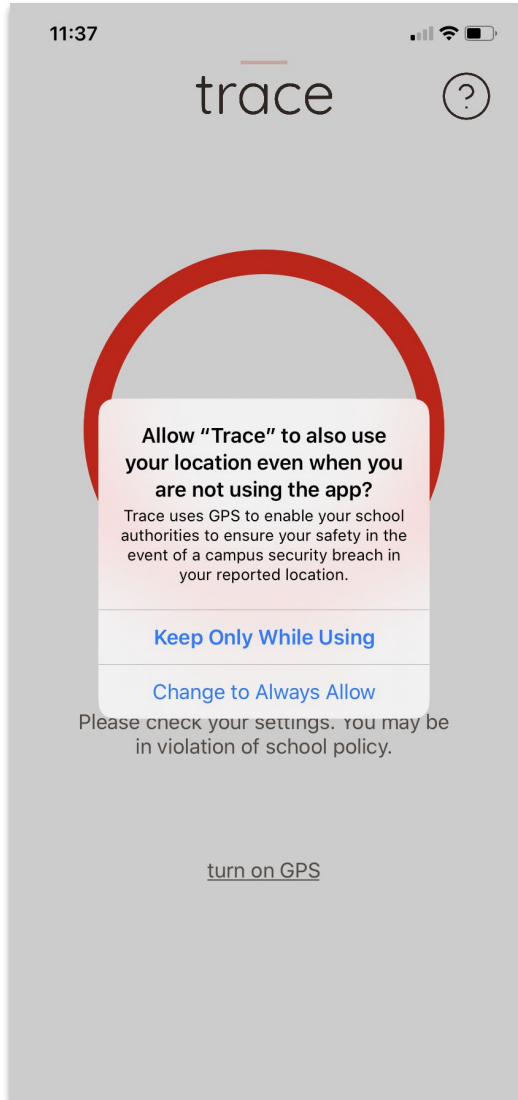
11:37

trace

?

Allow "Trace" to also use your location even when you are not using the app?

Trace uses GPS to enable your school authorities to ensure your safety in the event of a campus security breach in your reported location.

Keep Only While Using

Change to Always Allow

Please check your settings. You may be in violation of school policy.

turn on GPS